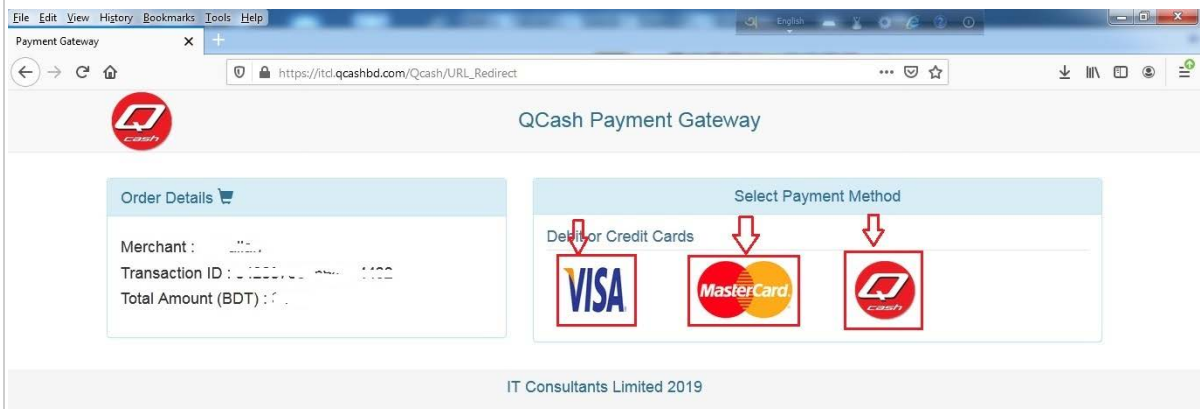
File Edit View History Bookmarks Tools Help

Payment Gateway

https://itcl.qcashbd.com/Qcash/URL_Redirect

Q cash

QCash Payment Gateway

Order Details

Merchant : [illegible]

Transaction ID : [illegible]

Total Amount (BDT) : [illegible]

Select Payment Method

Debit or Credit Cards

VISA

MasterCard

Q cash

IT Consultants Limited 2019